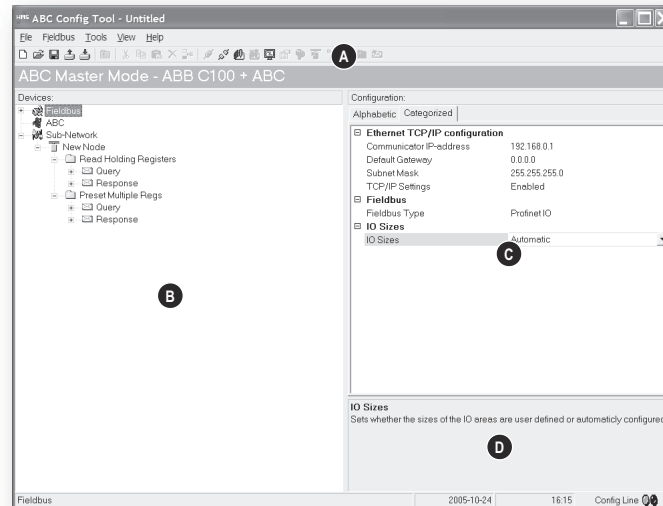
ABC Config Tool - Untitled
File Fieldbus Tools View Help
A
ABC Master Mode - ABB C100 + ABC
Devices:
Fieldbus
ABC
Sub-Network
New Node
Read Holding Registers
Query
Response
Preset Multiple Regs
Query
Response
B
Configuration:
Alphabetic Categorized

| | |
|---|---|
| Ethernet TCP/IP configuration | |
| Communicator IP-address | 192.168.0.1 |
| Default Gateway | 0.0.0.0 |
| Subnet Mask | 255.255.255.0 |
| TCP/IP Settings | Enabled |
| Fieldbus | |
| Fieldbus Type | Profinet IO |
| IO Sizes | |
| IO Sizes | Automatic |

C
IO Sizes
Sets whether the sizes of the IO areas are user defined or automaticly configured
D
Fieldbus 2005-10-24 16:15 Config Line